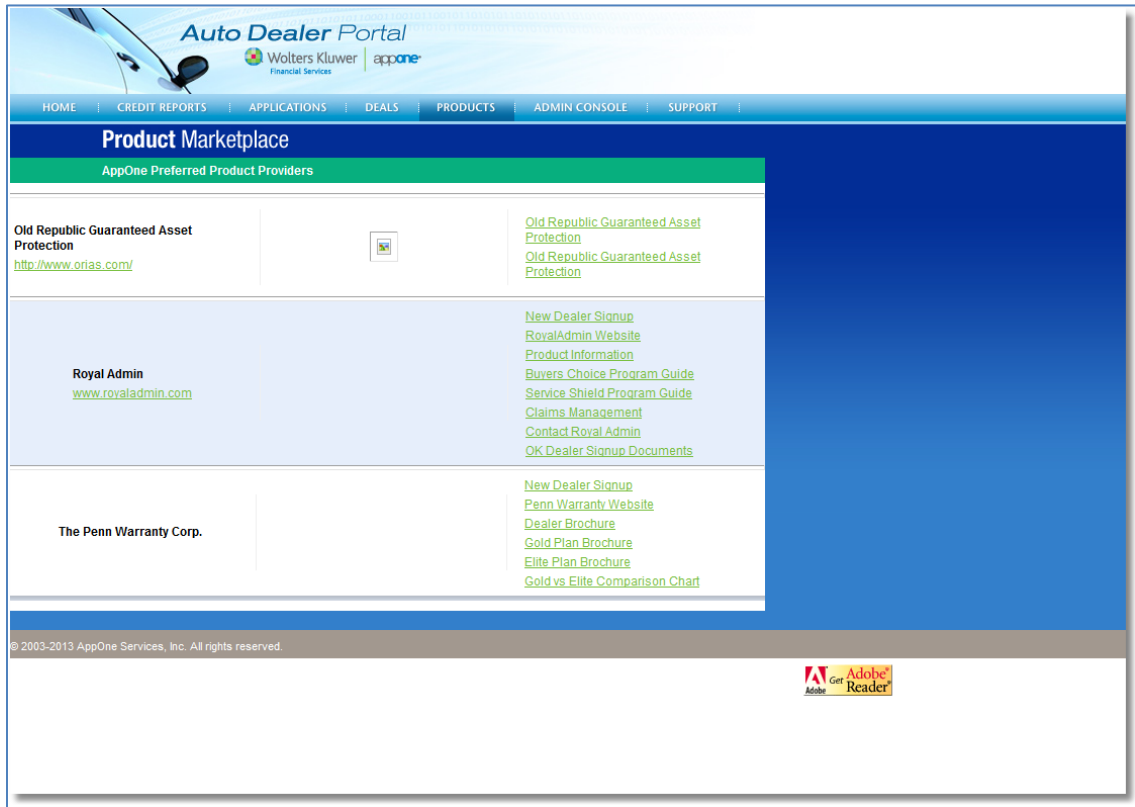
Auto Dealer Portal
Wolters Kluwer Financial Services | appone

HOME | CREDIT REPORTS | APPLICATIONS | DEALS | PRODUCTS | ADMIN CONSOLE | SUPPORT

Product Marketplace

AppOne Preferred Product Providers

Old Republic Guaranteed Asset Protection
http://www.orias.com/

Old Republic Guaranteed Asset Protection
Old Republic Guaranteed Asset Protection

Royal Admin
www.royaladmin.com

New Dealer Signup
RoyalAdmin Website
Product Information
Buyers Choice Program Guide
Service Shield Program Guide
Claims Management
Contact Royal Admin
OK Dealer Signup Documents

The Penn Warranty Corp.

New Dealer Signup
Penn Warranty Website
Dealer Brochure
Gold Plan Brochure
Elite Plan Brochure
Gold vs Elite Comparison Chart

© 2003-2013 AppOne Services, Inc. All rights reserved.

Adobe Get Adobe Reader